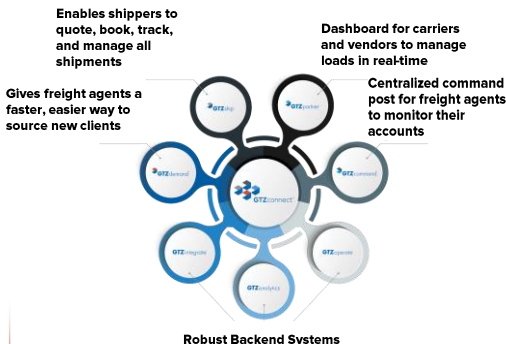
Enables shippers to quote, book, track, and manage all shipments

Dashboard for carriers and vendors to manage loads in real-time

Gives freight agents a faster, easier way to source new clients

Centralized command post for freight agents to monitor their accounts

GTZship

GTZpartner

GTZdemand

GTZconnect

GTZcommand

GTZintegrate

GTZoperate

GTZanalytics

Robust Backend Systems